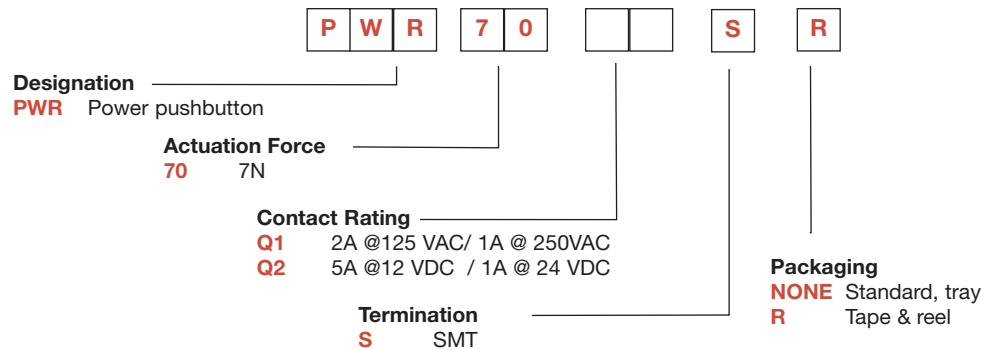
P W R 7 0 S R

Designation
PWR Power pushbutton

Actuation Force
70 7N

Contact Rating
Q1 2A @125 VAC/ 1A @ 250VAC
Q2 5A @12 VDC / 1A @ 24 VDC

Termination
S SMT

Packaging
NONE Standard, tray
R Tape & reel